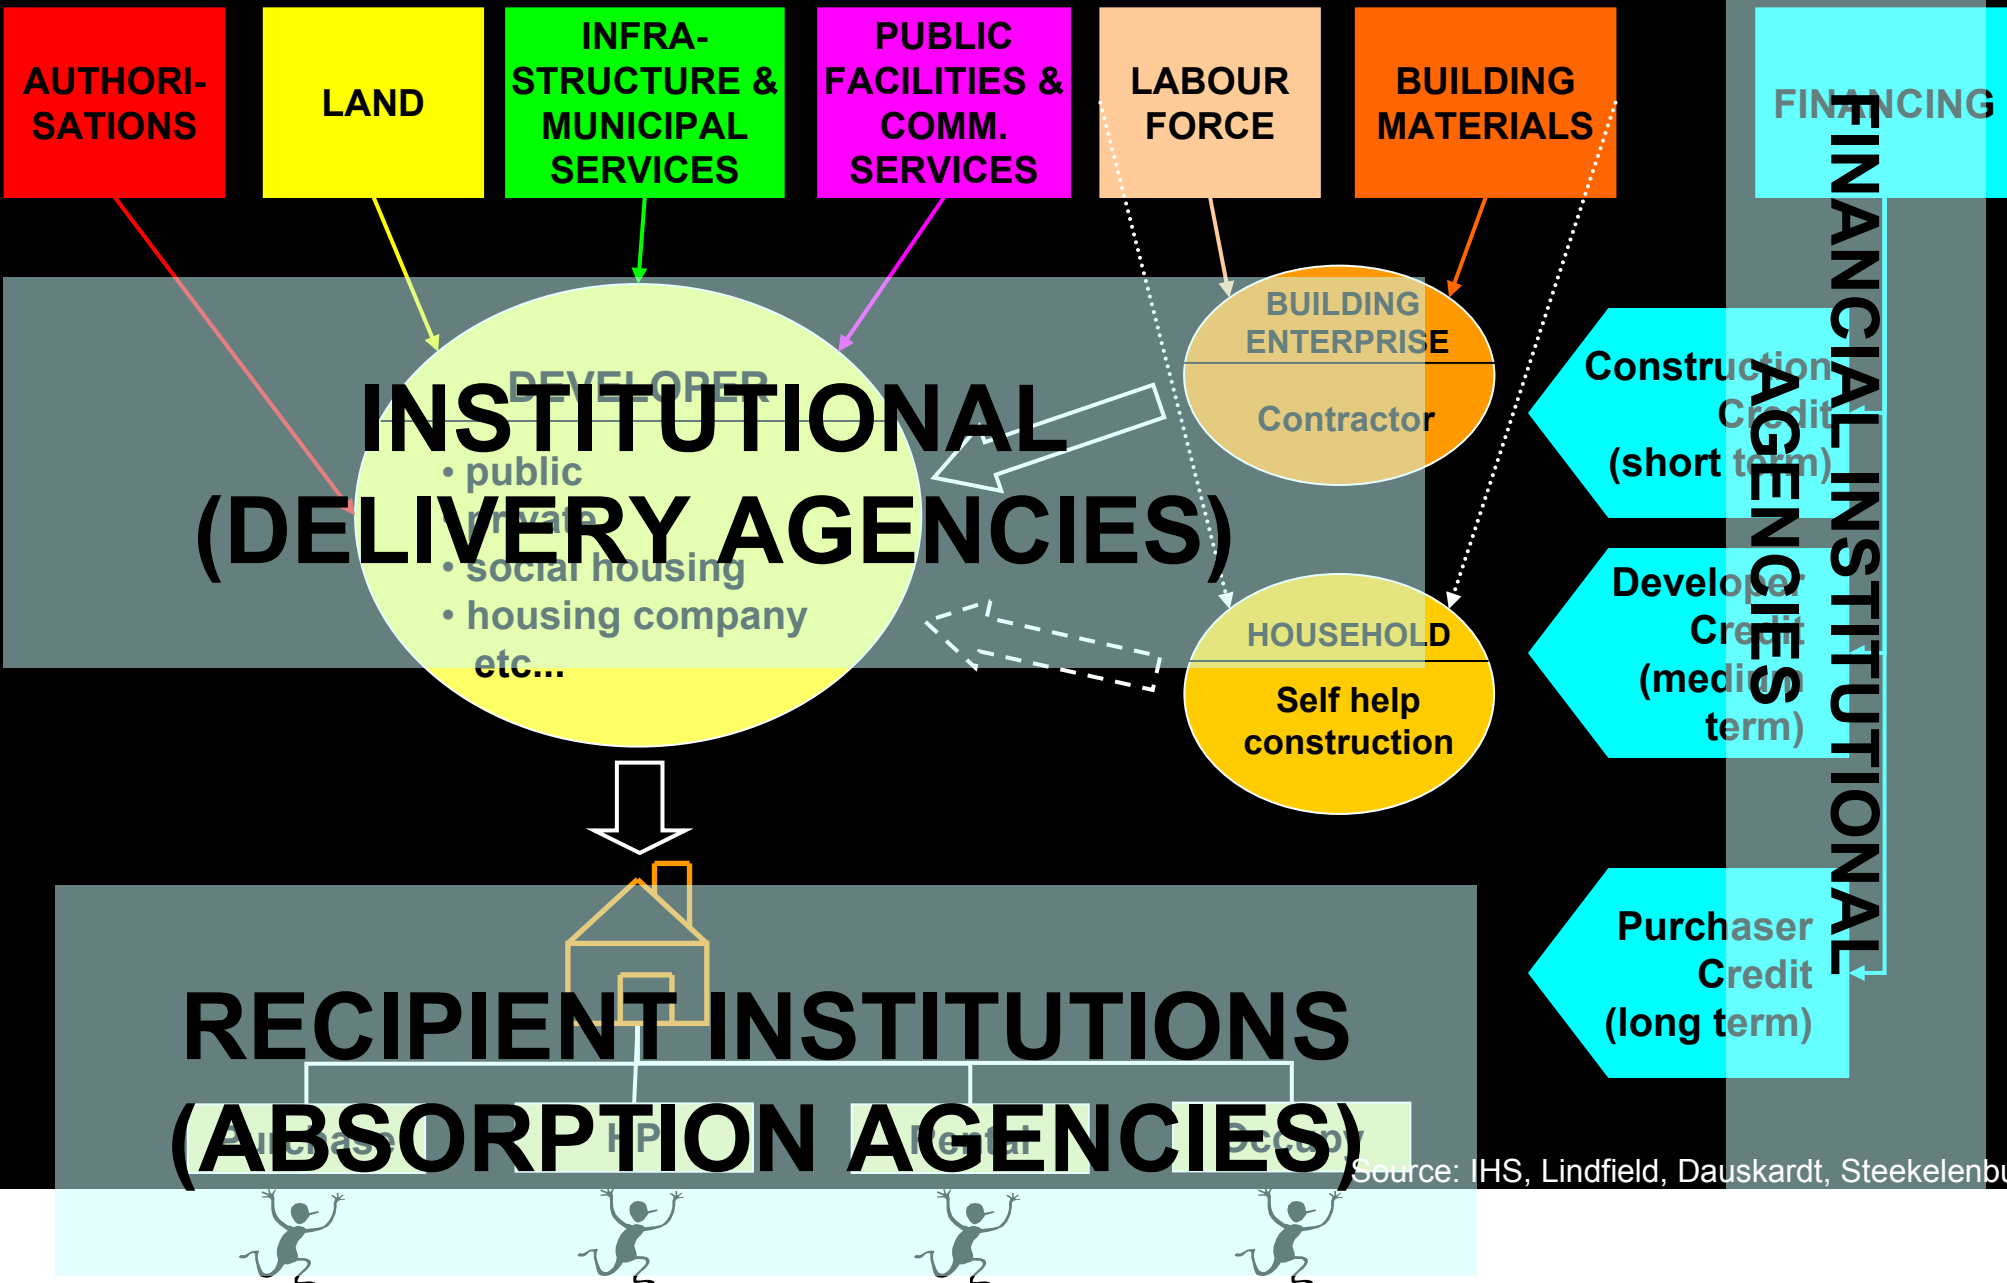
AUTHORISATIONS

LAND

INFRASTRUCTURE & MUNICIPAL SERVICES

PUBLIC FACILITIES & COMM. SERVICES

LABOUR FORCE

BUILDING MATERIALS

FINANCING

FINANCIAL INSTITUTIONAL AGENCIES

DEVELOPER

• public
• private
• social housing
• housing company
etc...

INSTITUTIONAL (DELIVERY AGENCIES)

BUILDING ENTERPRISE

Contractor

HOUSEHOLD

Self help construction

Construction Credit (short term)

Developer Credit (medium term)

Purchaser Credit (long term)

RECIPIENT INSTITUTIONS (ABSORPTION AGENCIES)

Purchase

HP

Rental

Occupy

Source: IHS, Lindfield, Dauskardt, Steekelenbu